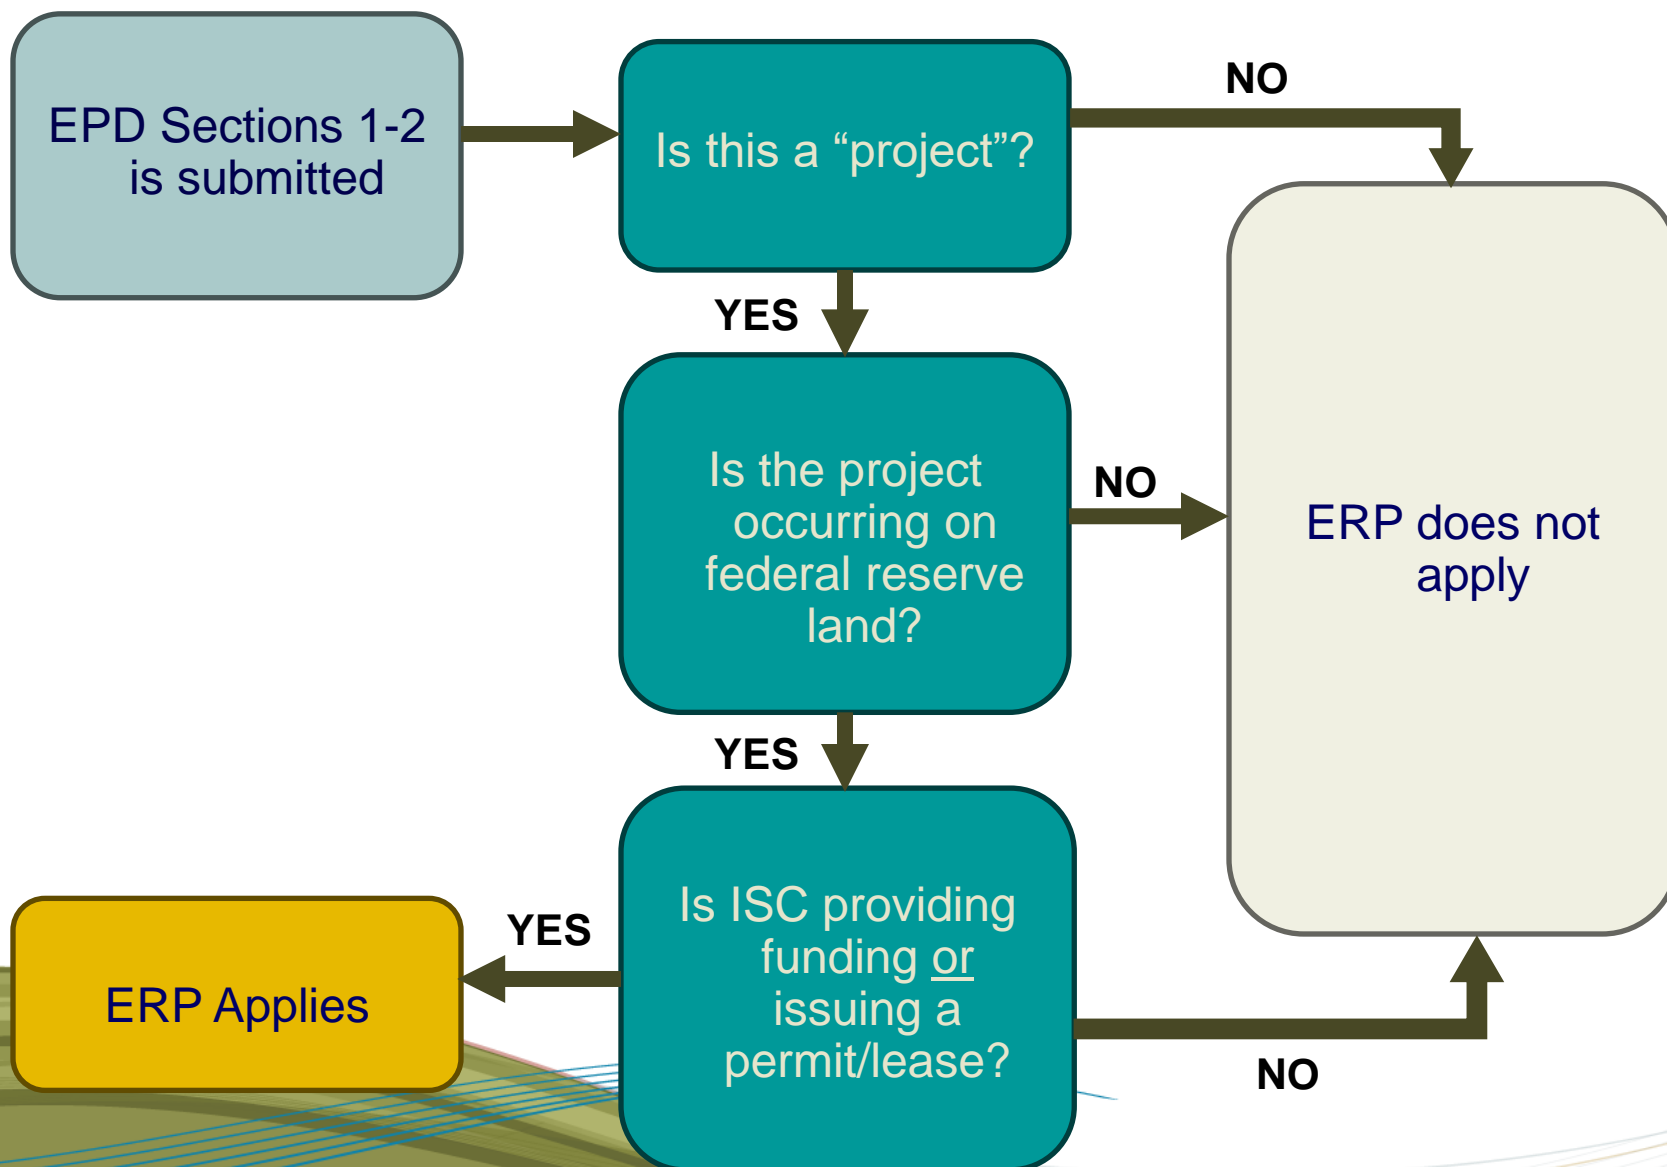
EPD Sections 1-2 is submitted

Is this a “project”?

NO

YES

Is the project occurring on federal reserve land?

NO

ERP does not apply

YES

Is ISC providing funding or issuing a permit/lease?

YES

ERP Applies

NO